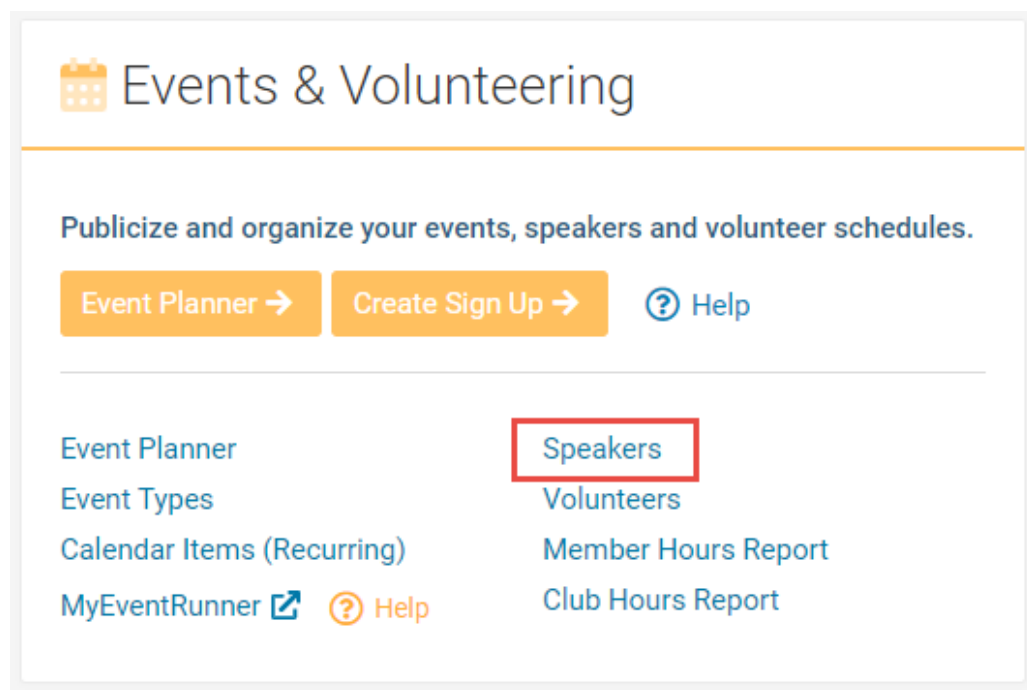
Events & Volunteering

Publicize and organize your events, speakers and volunteer schedules.

Event Planner → Create Sign Up → ? Help

Event Planner
Event Types
Calendar Items (Recurring)
MyEventRunner ? Help

Speakers
Volunteers
Member Hours Report
Club Hours Report